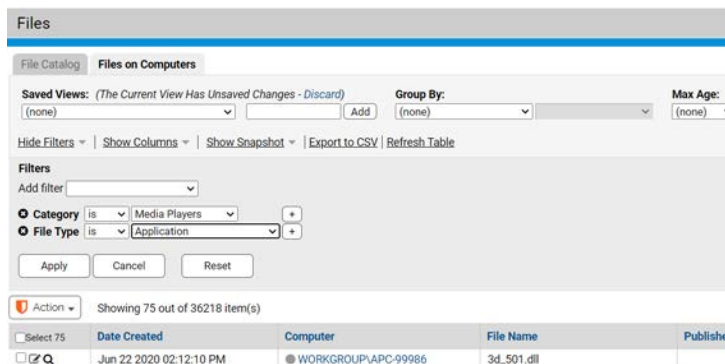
Files

File Catalog | Files on Computers

Saved Views: (The Current View Has Unsaved Changes - Discard)
(none) | Add

Group By:
(none)

Max Age:
(none)

Hide Filters | Show Columns | Show Snapshot | Export to CSV | Refresh Table

Filters
Add filter

Category is Media Players +
File Type is Application +

Apply | Cancel | Reset

Action | Showing 75 out of 36218 item(s)

| Select 75 | Date Created | Computer | File Name | Publishe |
|---|---|---|---|---|
| | Jun 22 2020 02:12:10 PM | WORKGROUP\APC-99986 | 3d_501.dll | |